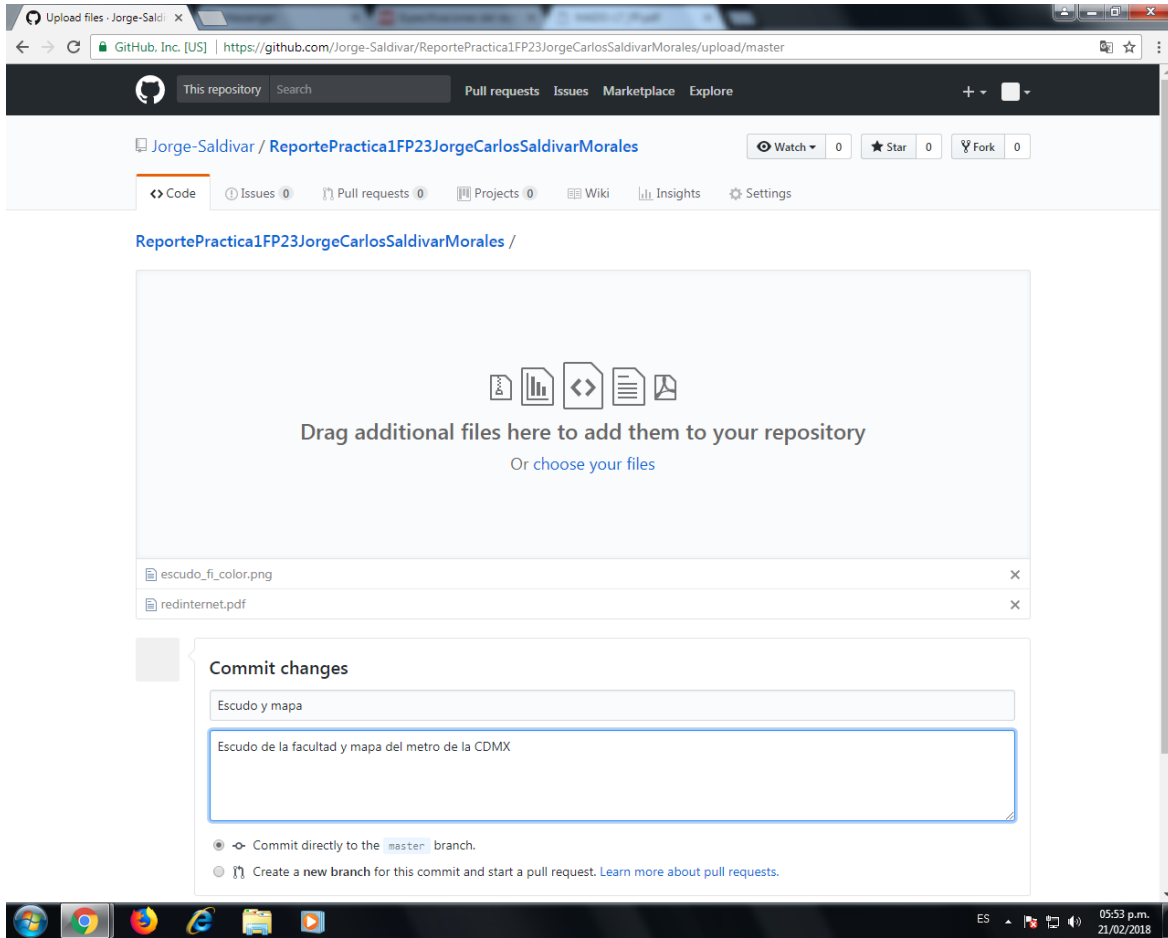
Upload files · Jorge-Saldi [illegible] ×

GitHub, Inc. [US] | https://github.com/Jorge-Saldivar/ReportePractica1FP23JorgeCarlosSaldivarMorales/upload/master

This repository Search

Pull requests Issues Marketplace Explore

Jorge-Saldivar / ReportePractica1FP23JorgeCarlosSaldivarMorales

Watch 0 Star 0 Fork 0

Code Issues 0 Pull requests 0 Projects 0 Wiki Insights Settings

ReportePractica1FP23JorgeCarlosSaldivarMorales /

Drag additional files here to add them to your repository

Or choose your files

escudo_fi_color.png ×

redinternet.pdf ×

Commit changes

Escudo y mapa

Escudo de la facultad y mapa del metro de la CDMX

Commit directly to the master branch.

Create a new branch for this commit and start a pull request. Learn more about pull requests.

ES 05:53 p.m. 21/02/2018